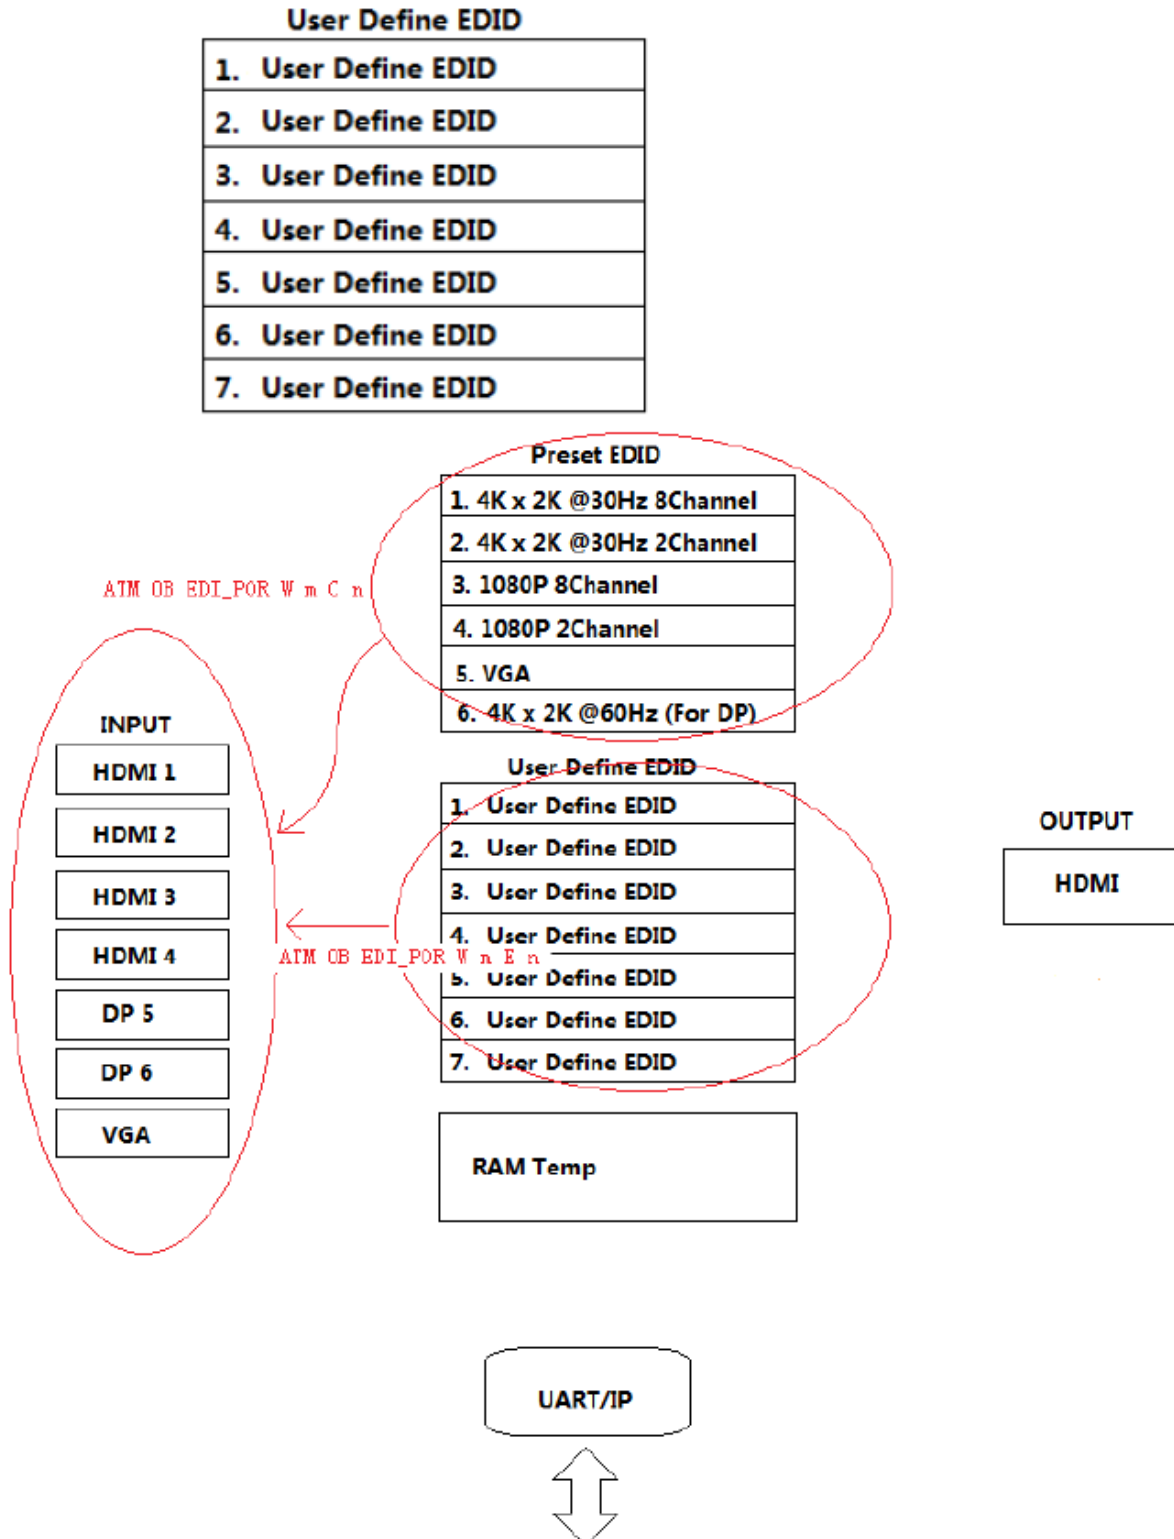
User Define EDID

| 1. User Define EDID |
|---|
| 2. User Define EDID |
| 3. User Define EDID |
| 4. User Define EDID |
| 5. User Define EDID |
| 6. User Define EDID |
| 7. User Define EDID |

Preset EDID

| 1. 4K x 2K @30Hz 8Channel |
|---|
| 2. 4K x 2K @30Hz 2Channel |
| 3. 1080P 8Channel |
| 4. 1080P 2Channel |
| 5. VGA |
| 6. 4K x 2K @60Hz (For DP) |

ATM OB EDI_POR W m C n

INPUT

| HDMI 1 |
|---|
| HDMI 2 |
| HDMI 3 |
| HDMI 4 |
| DP 5 |
| DP 6 |
| VGA |

User Define EDID

| 1. User Define EDID |
|---|
| 2. User Define EDID |
| 3. User Define EDID |
| 4. User Define EDID |
| 5. User Define EDID |
| 6. User Define EDID |
| 7. User Define EDID |

ATM OB EDI_POR W n E n

OUTPUT

HDMI

RAM Temp

UART/IP